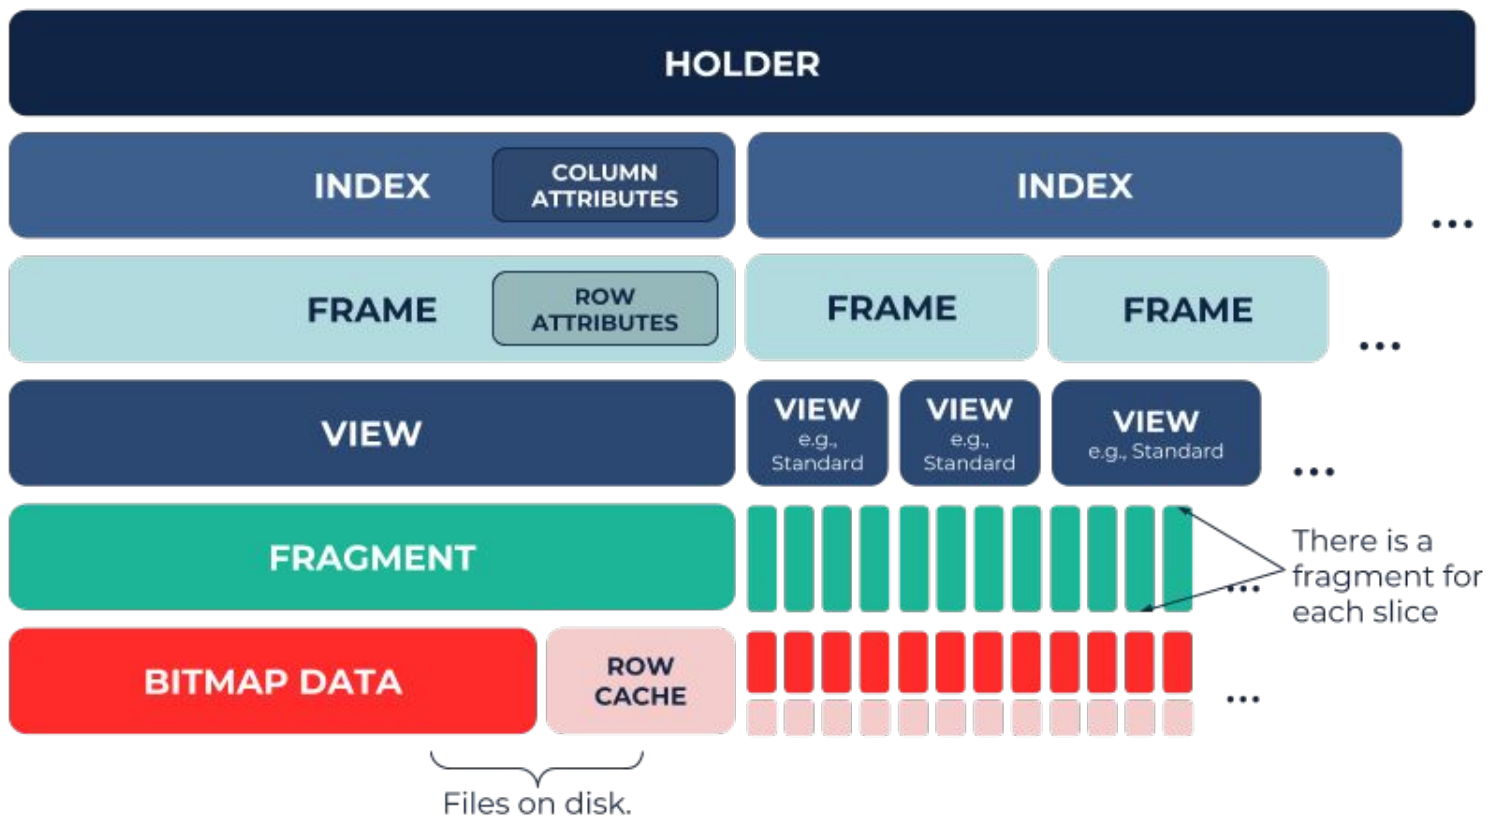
HOLDER

INDEX

COLUMN ATTRIBUTES

INDEX

...

FRAME

ROW ATTRIBUTES

FRAME

FRAME

...

VIEW

VIEW e.g., Standard

VIEW e.g., Standard

VIEW e.g., Standard

...

FRAGMENT

...

There is a fragment for each slice

BITMAP DATA

ROW CACHE

...

Files on disk.